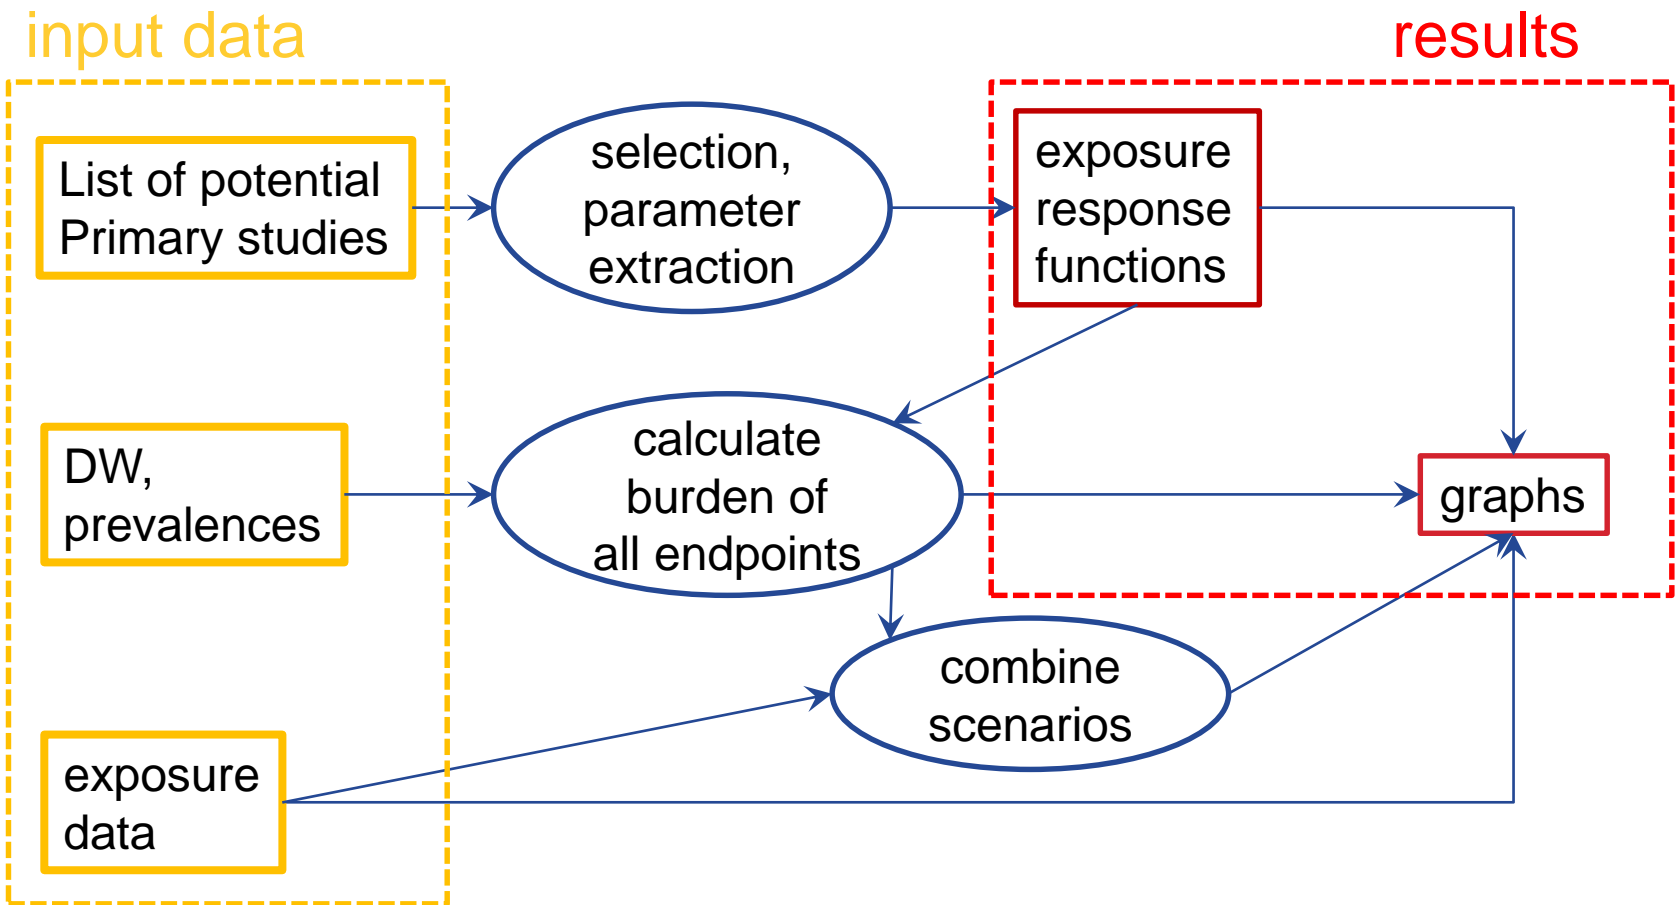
input data

results

List of potential Primary studies

selection, parameter extraction

exposure response functions

DW, prevalences

calculate burden of all endpoints

graphs

combine scenarios

exposure data